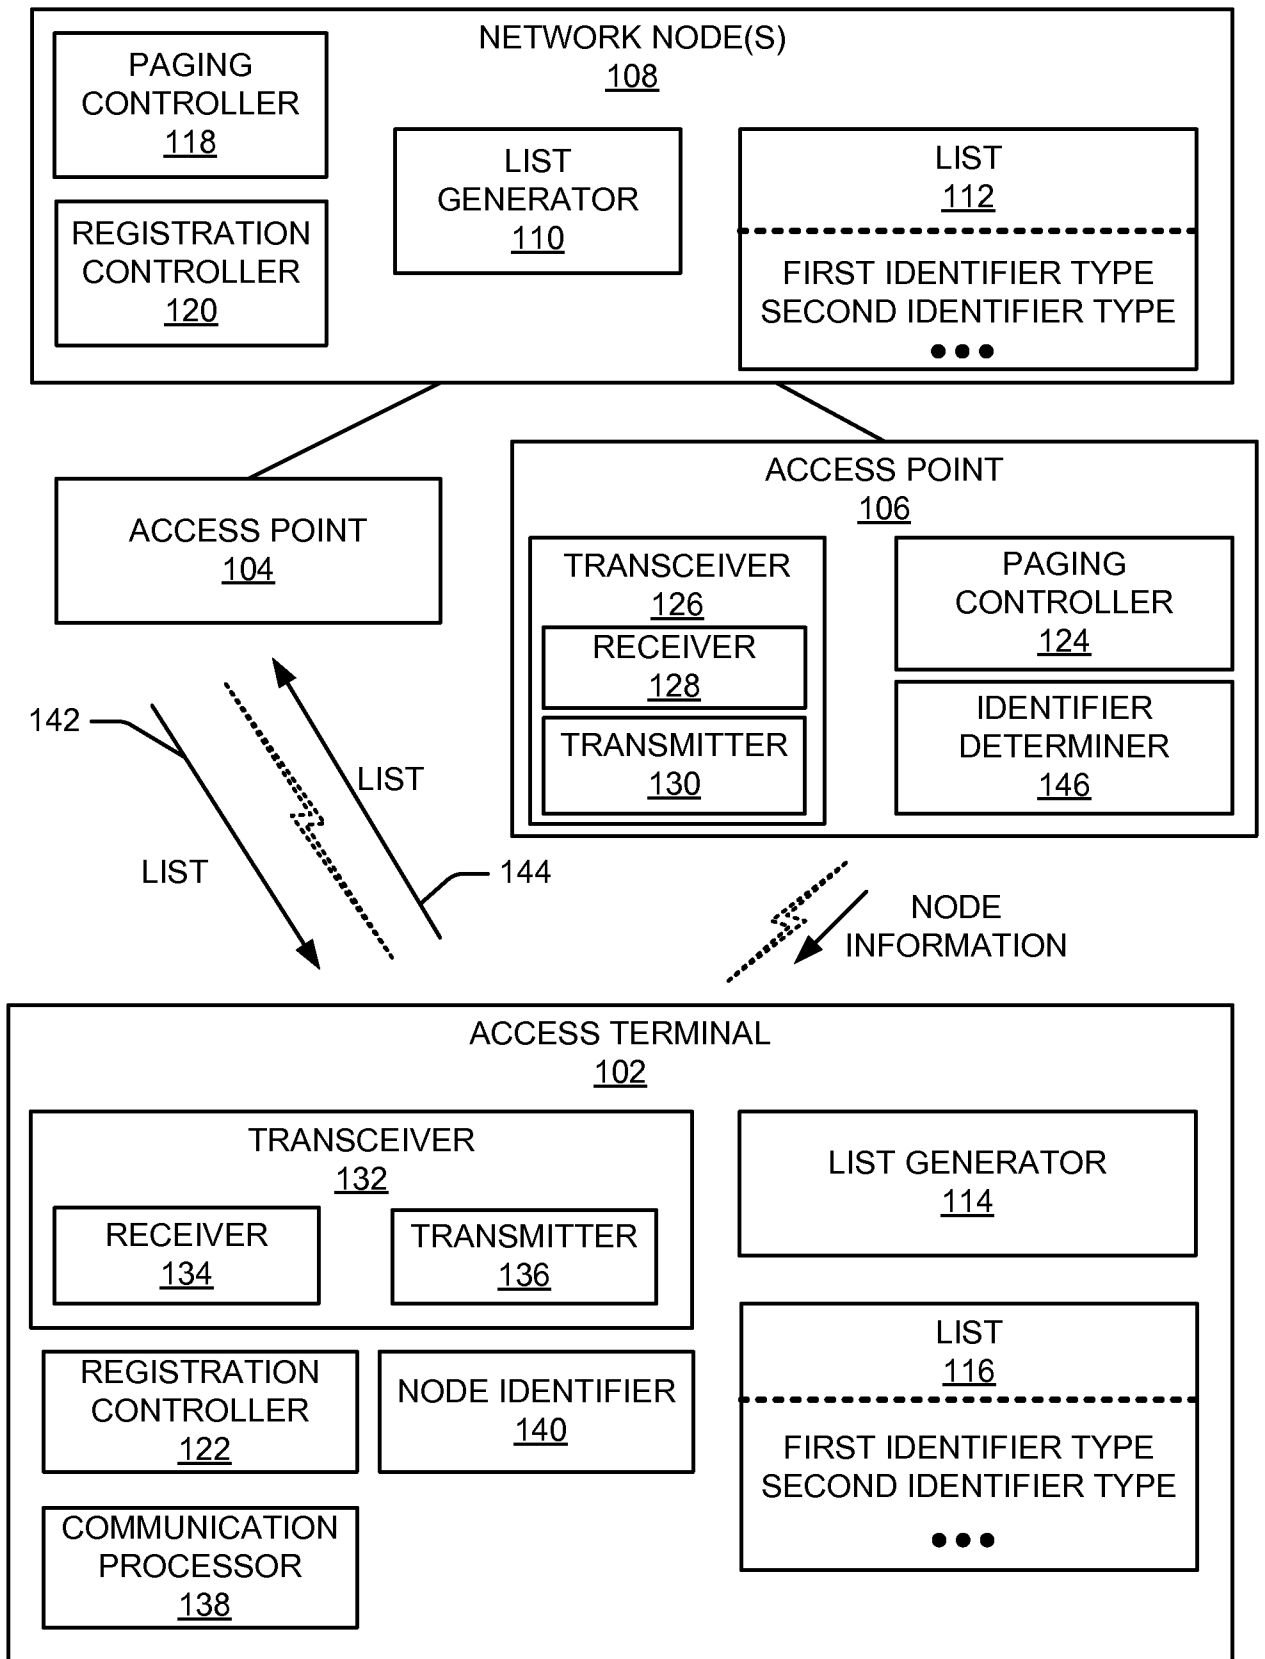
NETWORK NODE(S)
108

PAGING CONTROLLER
118

REGISTRATION CONTROLLER
120

LIST GENERATOR
110

LIST
112

FIRST IDENTIFIER TYPE
SECOND IDENTIFIER TYPE
•••

ACCESS POINT
104

ACCESS POINT
106

TRANSCEIVER
126

RECEIVER
128

TRANSMITTER
130

PAGING CONTROLLER
124

IDENTIFIER DETERMINER
146

142

LIST

LIST

144

NODE INFORMATION

ACCESS TERMINAL
102

TRANSCEIVER
132

RECEIVER
134

TRANSMITTER
136

LIST GENERATOR
114

REGISTRATION CONTROLLER
122

NODE IDENTIFIER
140

LIST
116

FIRST IDENTIFIER TYPE
SECOND IDENTIFIER TYPE
•••

COMMUNICATION PROCESSOR
138